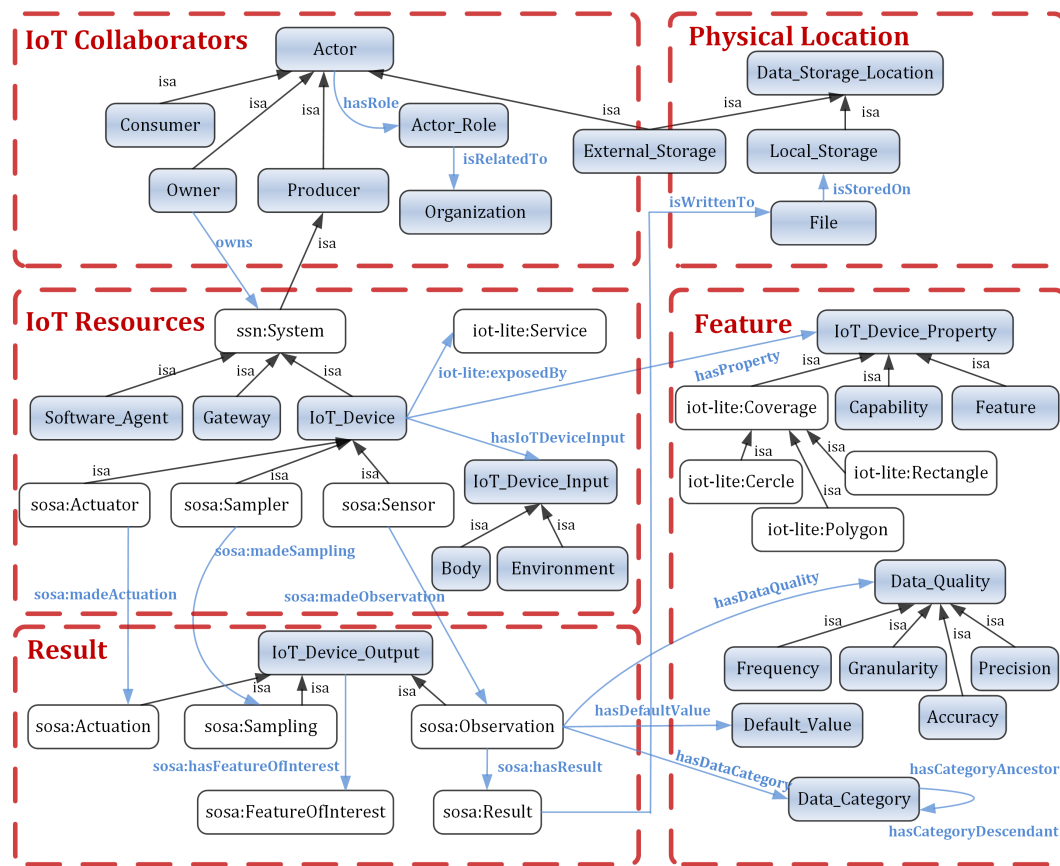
IoT Collaborators

Actor

isa

isa

isa

hasRole

Actor_Role

Consumer

isRelatedTo

Owner

Producer

Organization

owns

isa

isa

External_Storage

Physical Location

Data_Storage_Location

isa

isa

Local_Storage

isStoredOn

isWrittenTo

File

IoT Resources

ssn:System

iot-lite:Service

isa

isa

isa

iot-lite:exposedBy

Software_Agent

Gateway

IoT_Device

hasIoTDeviceInput

isa

isa

isa

IoT_Device_Input

sosa:Actuator

sosa:Sampler

sosa:Sensor

isa

isa

sosa:madeSampling

Body

Environment

sosa:madeActuation

sosa:madeObservation

Feature

IoT_Device_Property

hasProperty

isa

isa

isa

iot-lite:Coverage

Capability

Feature

isa

isa

isa

iot-lite:Cercle

iot-lite:Rectangle

isa

iot-lite:Polygon

hasDataQuality

Data_Quality

isa

isa

isa

isa

Frequency

Granularity

Precision

Accuracy

Result

IoT_Device_Output

isa

isa

isa

sosa:Actuation

sosa:Sampling

sosa:Observation

hasDefaultValue

Default_Value

sosa:hasFeatureOfInterest

sosa:hasResult

hasDataCategory

sosa:FeatureOfInterest

sosa:Result

Data_Category

hasCategoryAncestor

hasCategoryDescendant